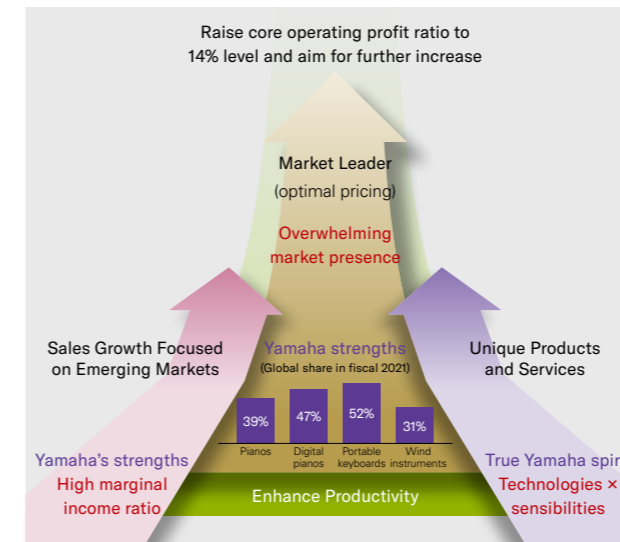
Raise core operating profit ratio to 14% level and aim for further increase

Market Leader
(optimal pricing)

Overwhelming market presence

Sales Growth Focused on Emerging Markets

Yamaha strengths
(Global share in fiscal 2021)

| 39% | 47% | 52% | 31% |
|---|---|---|---|
| Pianos | Digital pianos | Portable keyboards | Wind instruments |

Unique Products and Services

Yamaha's strengths
High marginal income ratio

Enhance Productivity

True Yamaha spir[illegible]
Technologies × sensibilities